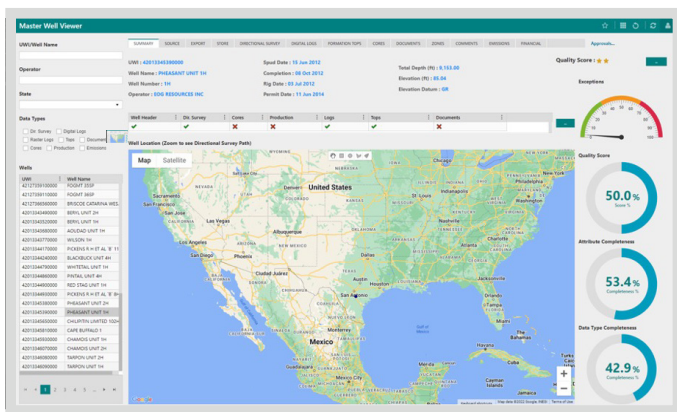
Master Well Viewer

UWI/Well Name

Operator

State

Data Types
Dir. Survey
Digital Logs
Raster Logs
Tops
Documents
Cores
Production
Emissions

Wells

| UWI | Well Name |
|---|---|
| 42127255100000 | FOGMT 355F |
| 42127255110000 | FOGMT 360F |
| 42133434590000 | BRISCOE CATARINA WES |
| 42133434480000 | BERYL UNIT 2H |
| 42133434520000 | BERYL UNIT 1H |
| 42133434580000 | ADUDAO UNIT 1H |
| 42133434770000 | WILSON 1H |
| 42133434170000 | PICKENS R H ET AL 'B' 11 |
| 42133434240000 | BLACKBUCK UNIT 4H |
| 42133434790000 | WHITETAIL UNIT 1H |
| 42133434860000 | PINTAIL UNIT 4H |
| 42133434800000 | RED STAG UNIT 1H |
| 42133434930000 | PICKENS R H ET AL 'B' 9H |
| 42133435380000 | PHEASANT UNIT 2H |
| 42133435390000 | PHEASANT UNIT 1H |
| 42133434050000 | CHILIPITIN LIMITED 1024 |
| 42133434150000 | CAPE BUFFALO 1 |
| 42133434060000 | CHAMOIS UNIT 1H |
| 42133434070000 | CHAMOIS UNIT 2H |
| 42133434080000 | TARPON UNIT 1H |
| 42133434090000 | TARPON UNIT 2H |

1 2 3 4 5

SUMMARY SOURCE EXPORT STATE DIRECTIONAL SURVEY DIGITAL LOGS FORMATION TOPS CORES DOCUMENTS ZONES COMMENTS EMISSIONS FINANCIAL Approvals

UWI : 42133435390000
Well Name : PHEASANT UNIT 1H
Well Number : 1H
Operator : EOG RESOURCES INC

Spud Date : 15 Jun 2012
Completion : 08 Oct 2012
Rig Date : 03 Jul 2012
Permit Date : 11 Jun 2014

Total Depth (ft) : 9,153.00
Elevation (ft) : 85.04
Elevation Datum : GR

Quality Score :

Exceptions

| Well Header | Dir. Survey | Cores | Production | Logs | Tops | Documents |
|---|---|---|---|---|---|---|
| ✔ | ✔ | ✘ | ✘ | ✔ | ✔ | ✘ |

Well Location (Zoom to see Directional Survey Path)

Map Satellite

United States
Mexico
Chicago
Denver
Houston
San Antonio
Austin
Dallas
Ciudad Juárez
Monterrey
Los Angeles
San Francisco

Quality Score
50.0%
Score %

Attribute Completeness
53.4%
Completeness %

Data Type Completeness
42.9%
Completeness %

Map data ©2022 Google, INEGI Terms of Use